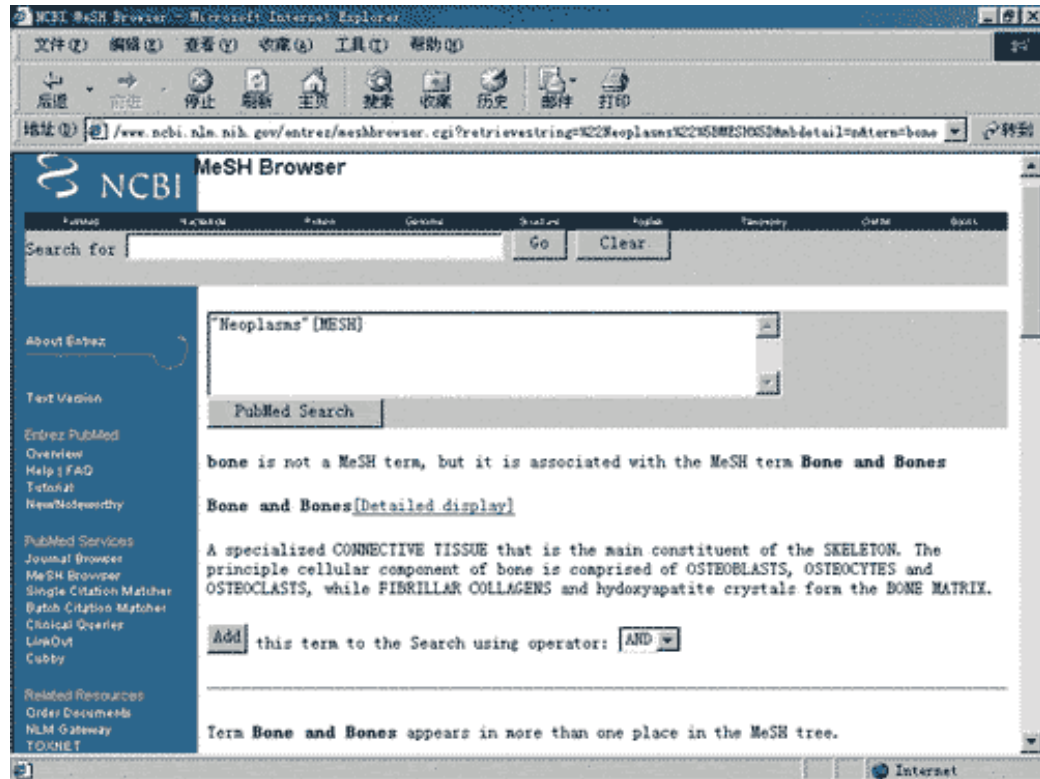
NCBI MeSH Browser - Microsoft Internet Explorer

文件(F) 编辑(E) 查看(V) 收藏(A) 工具(T) 帮助(H)

后退 前进 停止 刷新 主页 搜索 收藏 历史 邮件 打印

地址(D) /www.ncbi.nlm.nih.gov/entrez/meshbrowser.cgi?retrievestring=%22Neoplasms%22%5BMESH%5D&mbdetail=n&term=bone 转到

NCBI

MeSH Browser

PubMed Nucleotide Protein Genome Structure PopSet Taxonomy OMIM Books

Search for Go Clear

About Entrez

Text Version

Entrez PubMed
Overview
Help | FAQ
Tutorial
New/Noteworthy

PubMed Services
Journal Browser
MeSH Browser
Single Citation Matcher
Batch Citation Matcher
Clinical Queries
LinkOut
Cubby

Related Resources
Order Documents
NLM Gateway
TOXNET

"Neoplasms"[MESH]

PubMed Search

bone is not a MeSH term, but it is associated with the MeSH term Bone and Bones

Bone and Bones[Detailed display]

A specialized CONNECTIVE TISSUE that is the main constituent of the SKELETON. The principle cellular component of bone is comprised of OSTEOBLASTS, OSTEOCYTES and OSTEOCLASTS, while FIBRILLAR COLLAGENS and hydoxyapatite crystals form the BONE MATRIX.

Add this term to the Search using operator: AND

Term Bone and Bones appears in more than one place in the MeSH tree.

Internet